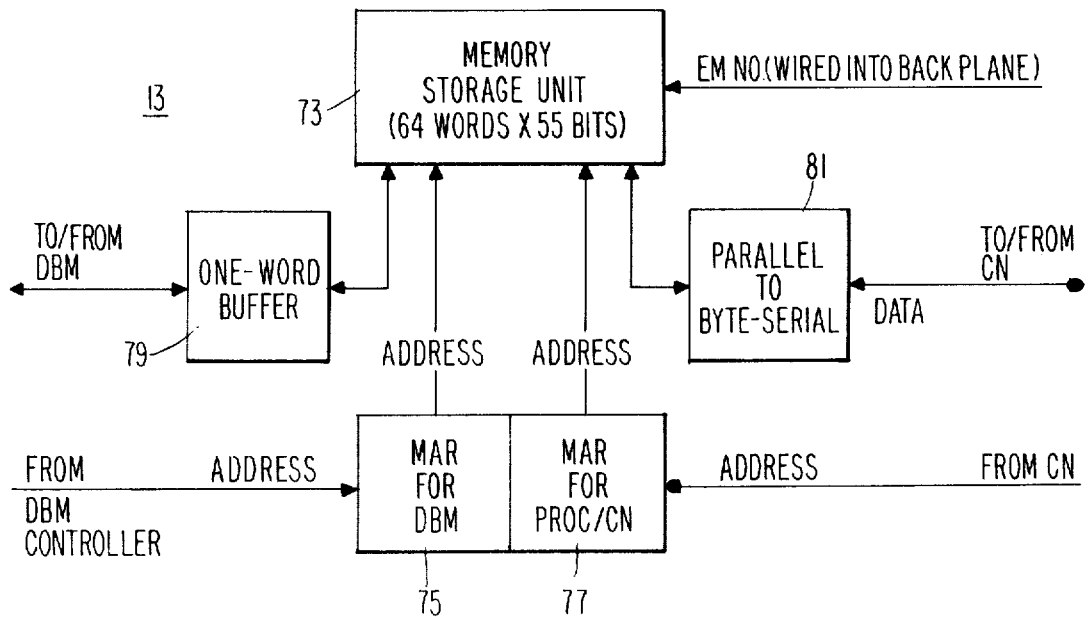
MEMORY
STORAGE UNIT
(64 WORDS X 55 BITS)

EM NO.(WIRED INTO BACK PLANE)

13

73

81

TO/FROM
DBM

ONE-WORD
BUFFER

PARALLEL
TO
BYTE-SERIAL

TO/FROM
CN

DATA

79

ADDRESS

ADDRESS

FROM

ADDRESS

MAR
FOR
DBM

MAR
FOR
PROC/CN

ADDRESS

FROM CN

DBM
CONTROLLER

75

77